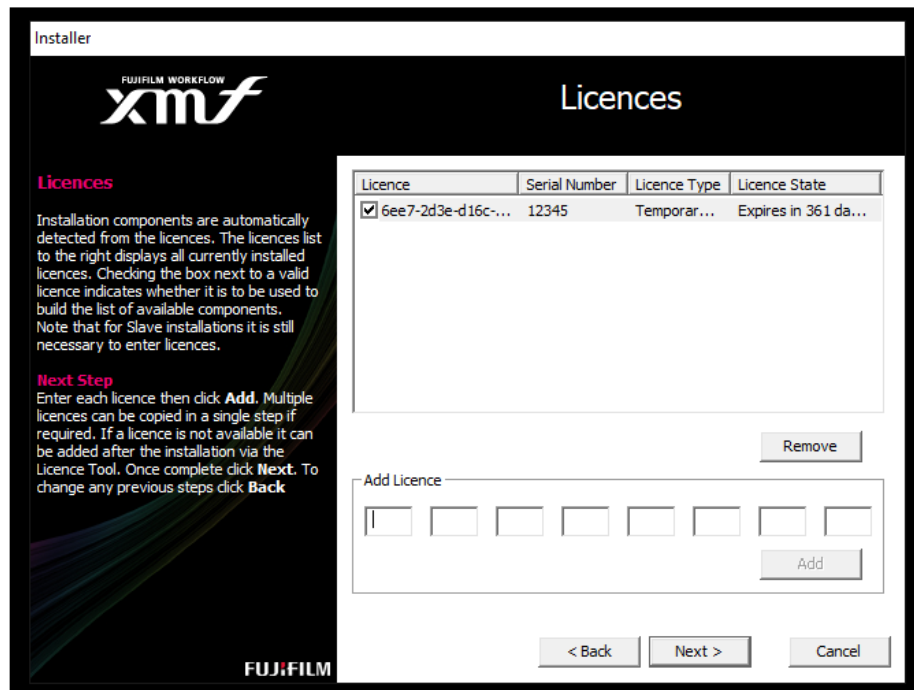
Installer

FUJIFILM WORKFLOW
xmf

Licences

Licences

Installation components are automatically detected from the licences. The licences list to the right displays all currently installed licences. Checking the box next to a valid licence indicates whether it is to be used to build the list of available components. Note that for Slave installations it is still necessary to enter licences.

Next Step
Enter each licence then click **Add**. Multiple licences can be copied in a single step if required. If a licence is not available it can be added after the installation via the Licence Tool. Once complete click **Next**. To change any previous steps click **Back**

| Licence | Serial Number | Licence Type | Licence State |
|---|---|---|---|
| ☑ 6ee7-2d3e-d16c-... | 12345 | Temporar... | Expires in 361 da... |

Remove

Add Licence

Add

< Back

Next >

Cancel

FUJIFILM